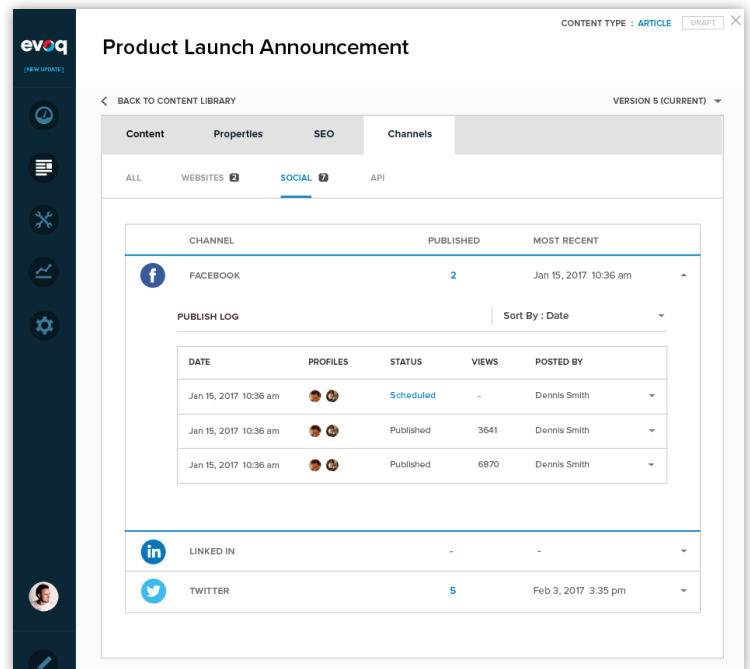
evoq
[NEW UPDATE]

CONTENT TYPE : ARTICLE DRAFT

Product Launch Announcement

BACK TO CONTENT LIBRARY

VERSION 5 (CURRENT)

Content Properties SEO Channels

ALL WEBSITES 2 SOCIAL 7 API

| CHANNEL | PUBLISHED | MOST RECENT |
|---|---|---|
| FACEBOOK | 2 | Jan 15, 2017 10:36 am |

PUBLISH LOG

Sort By : Date

| DATE | PROFILES | STATUS | VIEWS | POSTED BY |
|---|---|---|---|---|
| Jan 15, 2017 10:36 am | | Scheduled | - | Dennis Smith |
| Jan 15, 2017 10:36 am | | Published | 3641 | Dennis Smith |
| Jan 15, 2017 10:36 am | | Published | 6870 | Dennis Smith |

| LINKED IN | - | - |
|---|---|---|
| TWITTER | 5 | Feb 3, 2017 3:35 pm |